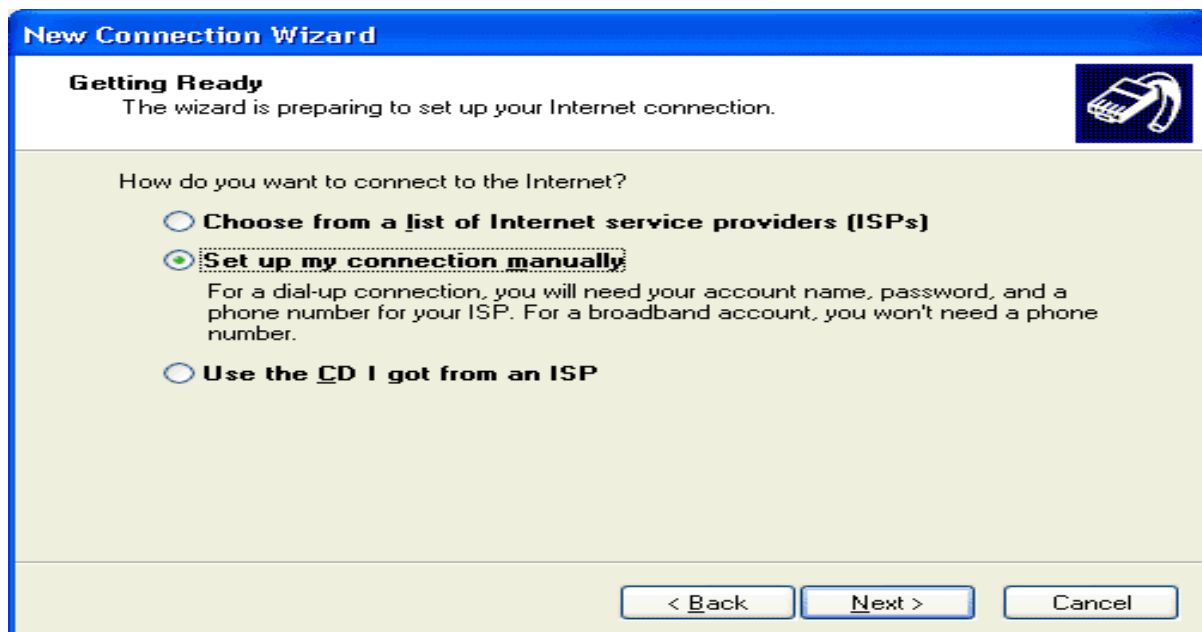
New Connection Wizard

Getting Ready
The wizard is preparing to set up your Internet connection.

How do you want to connect to the Internet?

Choose from a list of Internet service providers (ISPs)

Set up my connection manually

For a dial-up connection, you will need your account name, password, and a phone number for your ISP. For a broadband account, you won't need a phone number.

Use the CD I got from an ISP

< Back Next > Cancel